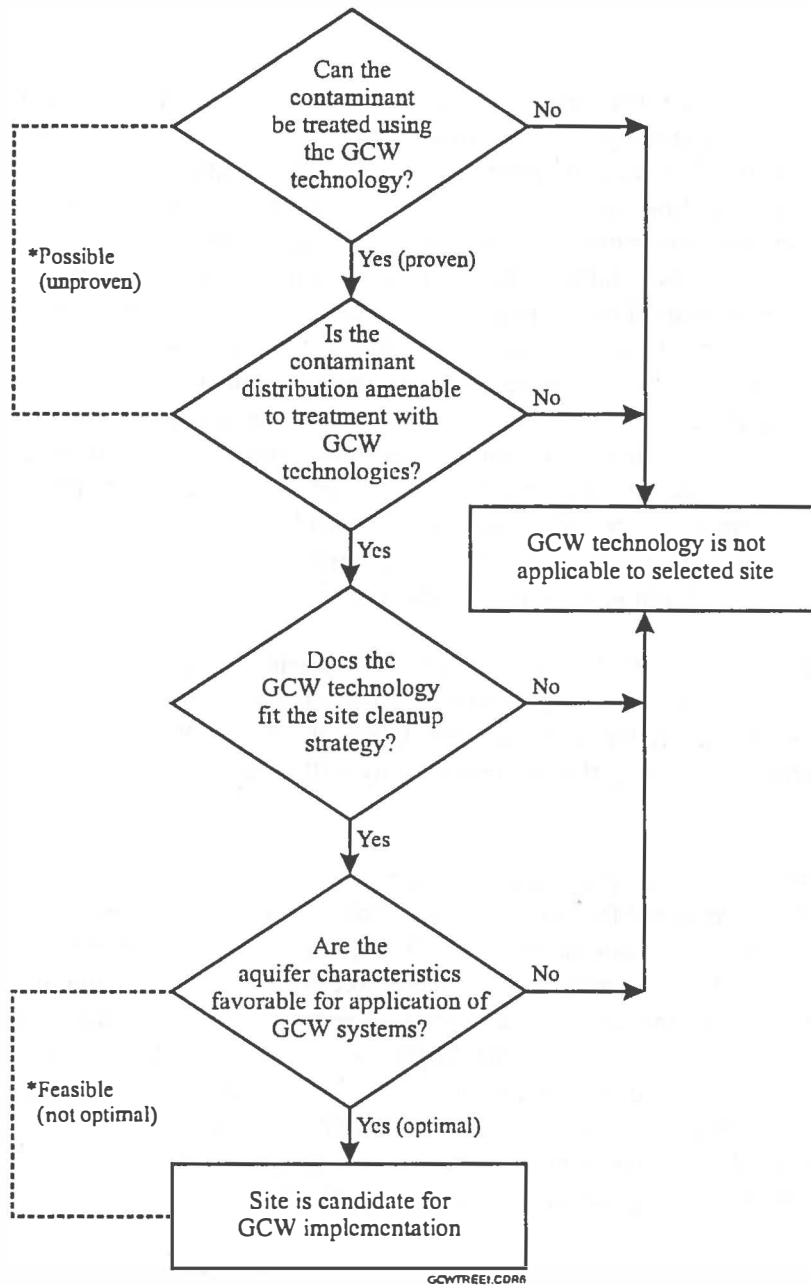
Can the contaminant be treated using the GCW technology?

No

*Possible (unproven)

Yes (proven)

Is the contaminant distribution amenable to treatment with GCW technologies?

No

Yes

GCW technology is not applicable to selected site

Does the GCW technology fit the site cleanup strategy?

No

Yes

Are the aquifer characteristics favorable for application of GCW systems?

No

*Feasible (not optimal)

Yes (optimal)

Site is candidate for GCW implementation

GCWTREE1.CDR